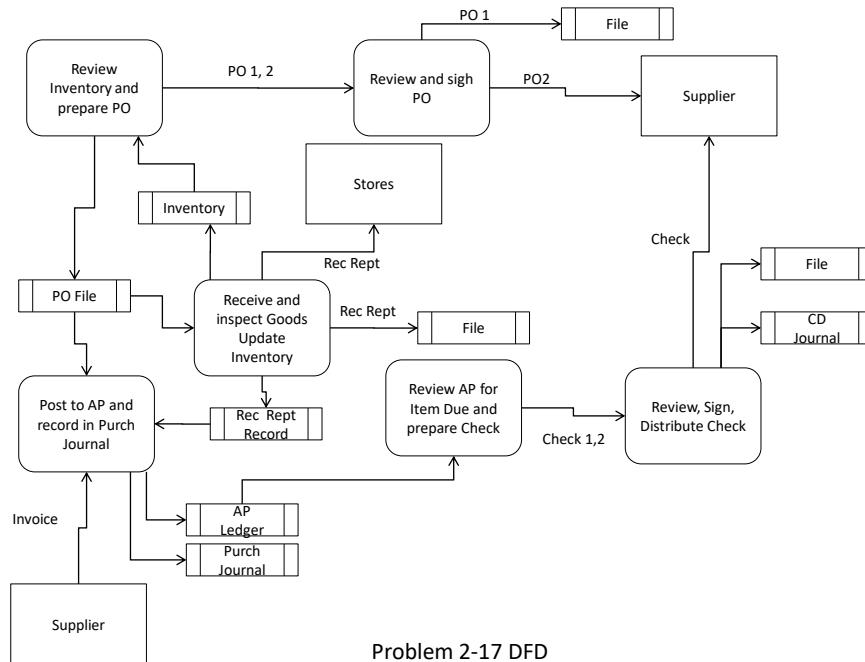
Review Inventory and prepare PO

PO 1, 2

Review and sigh PO

PO 1

File

PO2

Supplier

Stores

Inventory

Rec Rept

PO File

Receive and inspect Goods Update Inventory

Rec Rept

File

Check

File

CD Journal

Post to AP and record in Purch Journal

Rec Rept Record

Review AP for Item Due and prepare Check

Check 1,2

Review, Sign, Distribute Check

Invoice

AP Ledger

Purch Journal

Supplier

Problem 2-17 DFD